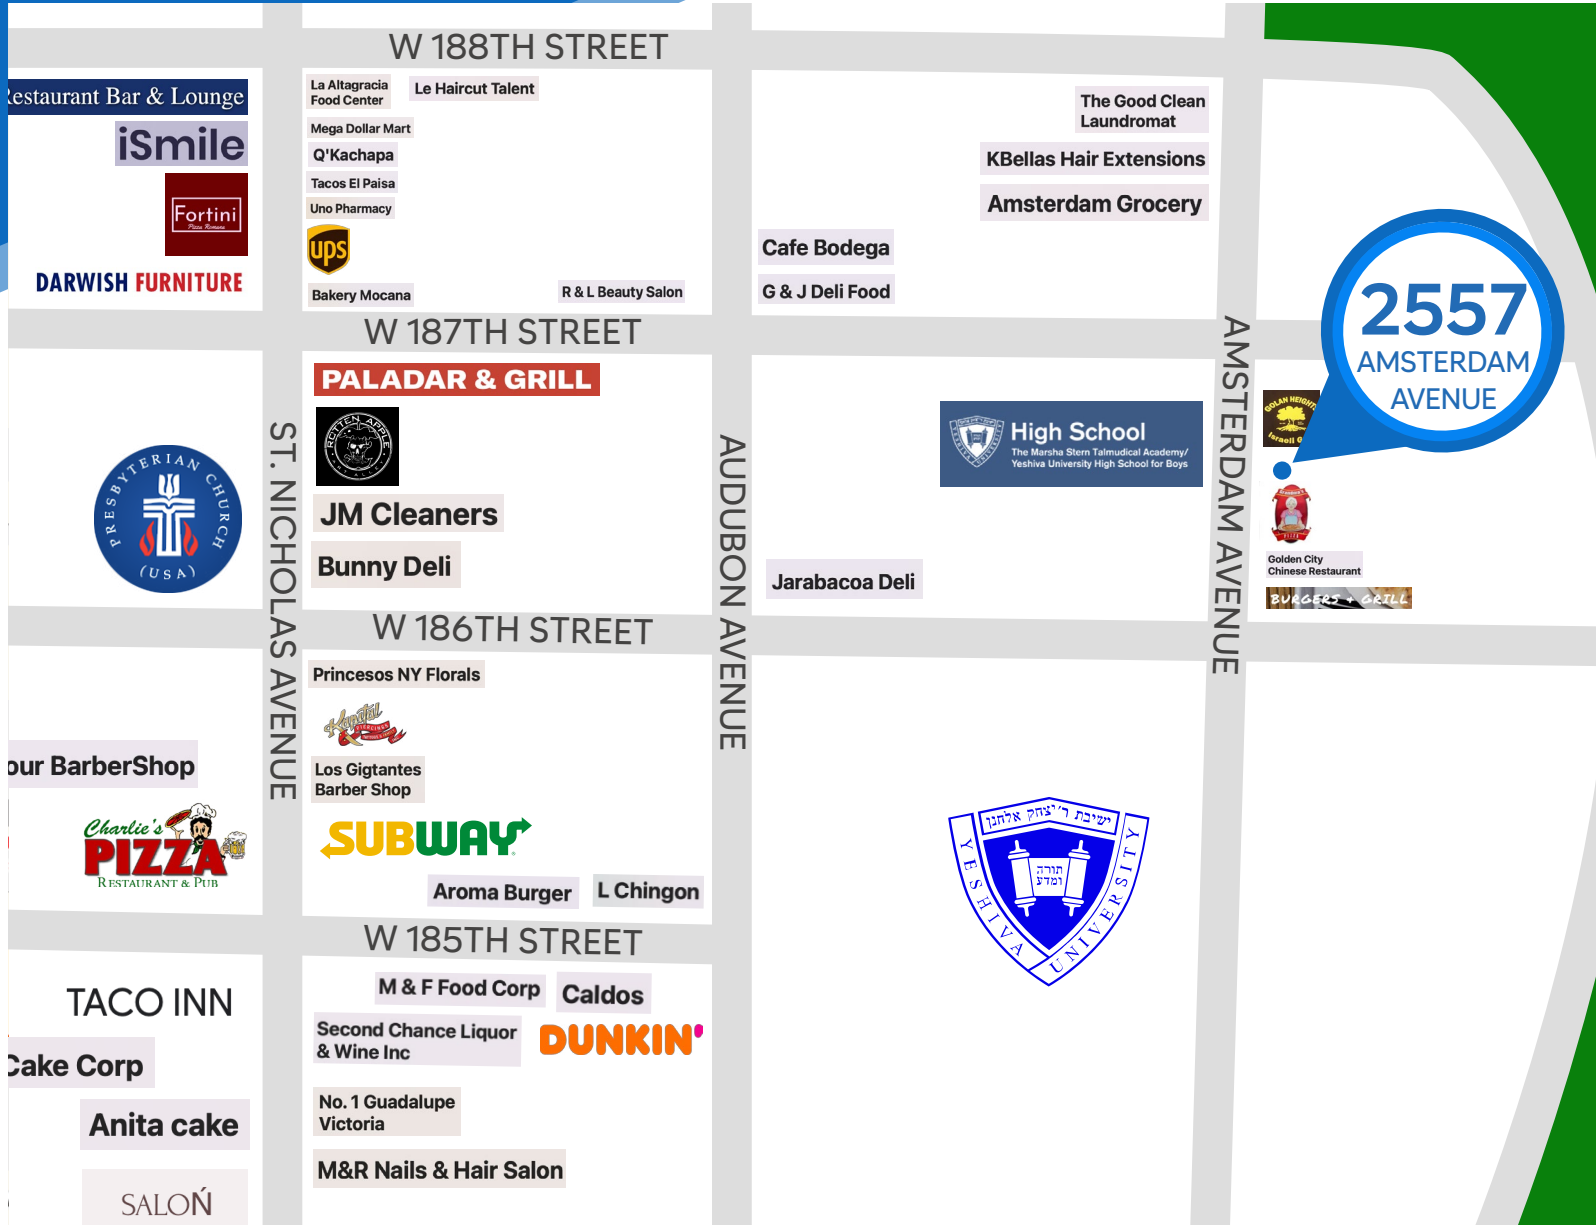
W 188TH STREET

Restaurant Bar & Lounge
iSmile
Fortini
DARWISH FURNITURE

La Altagracia Food Center
Le Haircut Talent
Mega Dollar Mart
Q'Kachapa
Tacos El Paisa
Uno Pharmacy
ups
Bakery Mocana
R & L Beauty Salon

The Good Clean Laundromat
KBellas Hair Extensions
Amsterdam Grocery
Cafe Bodega
G & J Deli Food

2557
AMSTERDAM
AVENUE

W 187TH STREET

PALADAR & GRILL
ROTTEN APPLE
JM Cleaners
Bunny Deli

PRESBYTERIAN CHURCH (USA)

ST. NICHOLAS AVENUE

AUDUBON AVENUE

High School
The Marsha Stern Talmudical Academy/ Yeshiva University High School for Boys

AMSTERDAM AVENUE

GOLAN HEIGHTS Israeli
Golden City Chinese Restaurant
BURGERS + GRILL

Jarabacoa Deli

W 186TH STREET

Princesos NY Florals
Los Gigtantes Barber Shop
SUBWAY
Aroma Burger
L Chingon

our BarberShop
Charlie's PIZZA RESTAURANT & PUB

YESHIVA UNIVERSITY

W 185TH STREET

TACO INN
Cake Corp
Anita cake
SALON

M & F Food Corp
Caldos
Second Chance Liquor & Wine Inc
DUNKIN'
No. 1 Guadalupe Victoria
M&R Nails & Hair Salon